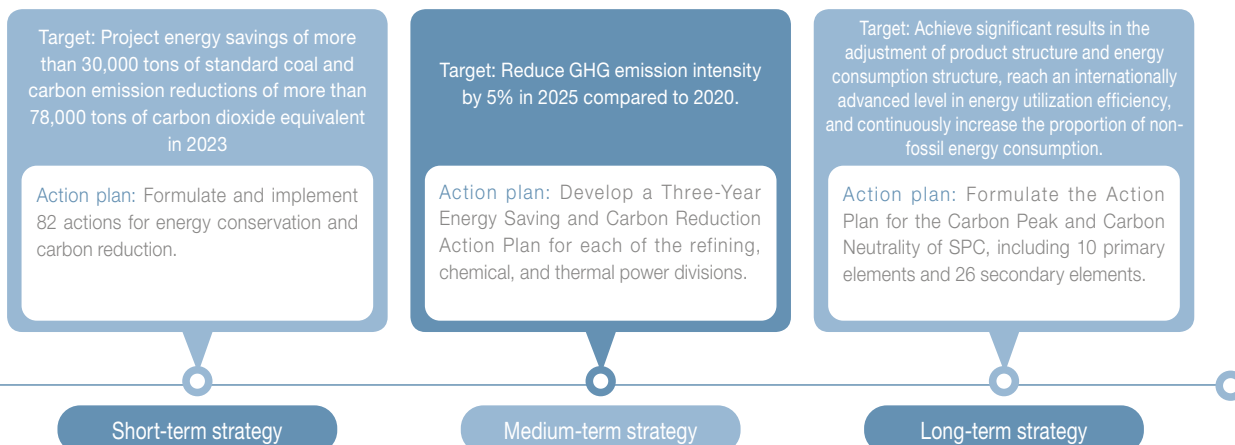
Target: Project energy savings of more than 30,000 tons of standard coal and carbon emission reductions of more than 78,000 tons of carbon dioxide equivalent in 2023

Action plan: Formulate and implement 82 actions for energy conservation and carbon reduction.

Short-term strategy

Target: Reduce GHG emission intensity by 5% in 2025 compared to 2020.

Action plan: Develop a Three-Year Energy Saving and Carbon Reduction Action Plan for each of the refining, chemical, and thermal power divisions.

Medium-term strategy

Target: Achieve significant results in the adjustment of product structure and energy consumption structure, reach an internationally advanced level in energy utilization efficiency, and continuously increase the proportion of non-fossil energy consumption.

Action plan: Formulate the Action Plan for the Carbon Peak and Carbon Neutrality of SPC, including 10 primary elements and 26 secondary elements.

Long-term strategy